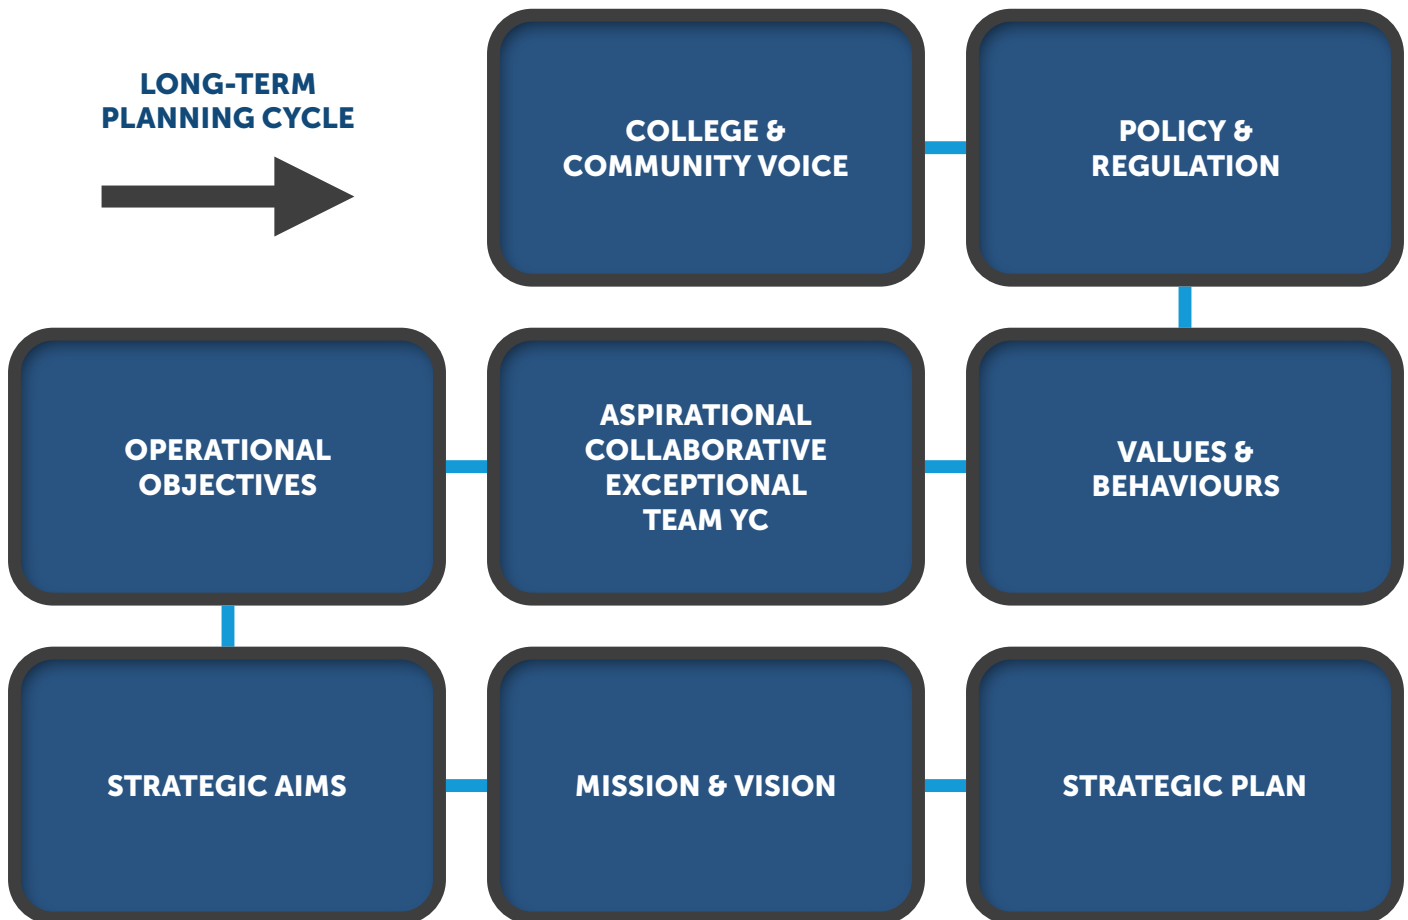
LONG-TERM PLANNING CYCLE

COLLEGE & COMMUNITY VOICE

POLICY & REGULATION

OPERATIONAL OBJECTIVES

ASPIRATIONAL COLLABORATIVE EXCEPTIONAL TEAM YC

VALUES & BEHAVIOURS

STRATEGIC AIMS

MISSION & VISION

STRATEGIC PLAN